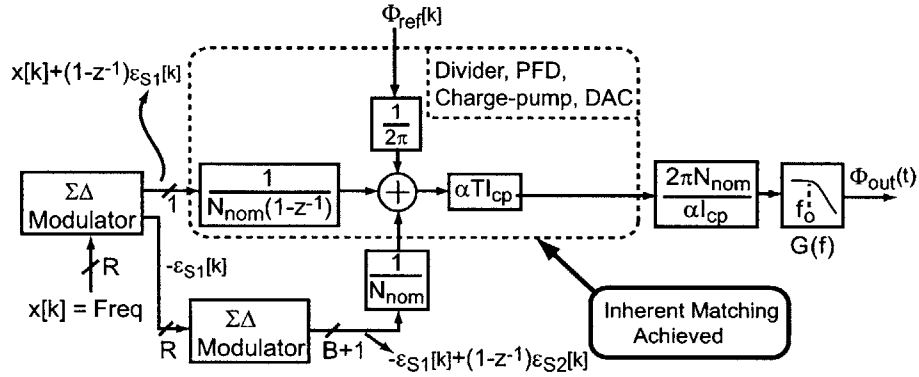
$\Phi_{ref}[k]$

$x[k]+(1-z^{-1})\varepsilon_{S1}[k]$

Divider, PFD, Charge-pump, DAC

$\frac{1}{2\pi}$

ΣΔ Modulator

1

$\frac{1}{N_{nom}(1-z^{-1})}$

$\alpha T I_{cp}$

$\frac{2\pi N_{nom}}{\alpha I_{cp}}$

$f_o$

G(f)

$\Phi_{out}(t)$

R

$-\varepsilon_{S1}[k]$

$\frac{1}{N_{nom}}$

x[k] = Freq

R

ΣΔ Modulator

B+1

$-\varepsilon_{S1}[k]+(1-z^{-1})\varepsilon_{S2}[k]$

Inherent Matching Achieved